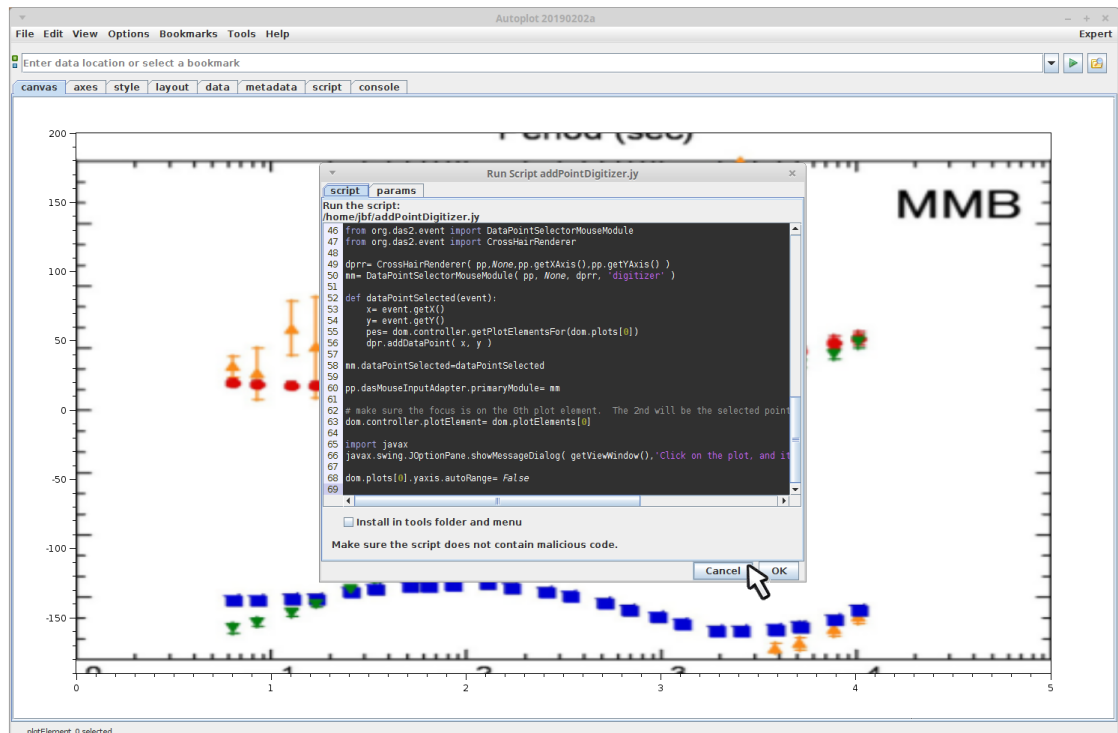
Autoplot 20190202a

File Edit View Options Bookmarks Tools Help Expert

Enter data location or select a bookmark

canvas axes style layout data metadata script console

Period (sec)

MMB

200
150
100
50
0
-50
-100
-150

0 1 2 3 4 5

Run Script addPointDigitizer.jy

script params

Run the script:
/home/jbf/addPointDigitizer.jy

46 from org.das2.event import DataPointSelectorMouseModule
47 from org.das2.event import CrossHairRenderer
48
49 dprr= CrossHairRenderer( pp,None,pp.getXAxis(),pp.getYAxis() )
50 mm= DataPointSelectorMouseModule( pp, None, dprr, 'digitizer' )
51
52 def dataPointSelected(event):
53     x= event.getX()
54     y= event.getY()
55     pes= dom.controller.getPlotElementsFor(dom.plots[0])
56     dpr.addDataPoint( x, y )
57
58 mm.dataPointSelected=dataPointSelected
59
60 pp.dasMouseInputAdapter.primaryModule= mm
61
62 # make sure the focus is on the 0th plot element. The 2nd will be the selected point
63 dom.controller.plotElement= dom.plotElements[0]
64
65 import javax
66 javax.swing.JOptionPane.showMessageDialog( getViewWindow(),'Click on the plot, and it
67
68 dom.plots[0].yaxis.autoRange= False
69

Install in tools folder and menu

Make sure the script does not contain malicious code.

Cancel OK

plotElement_0 selected